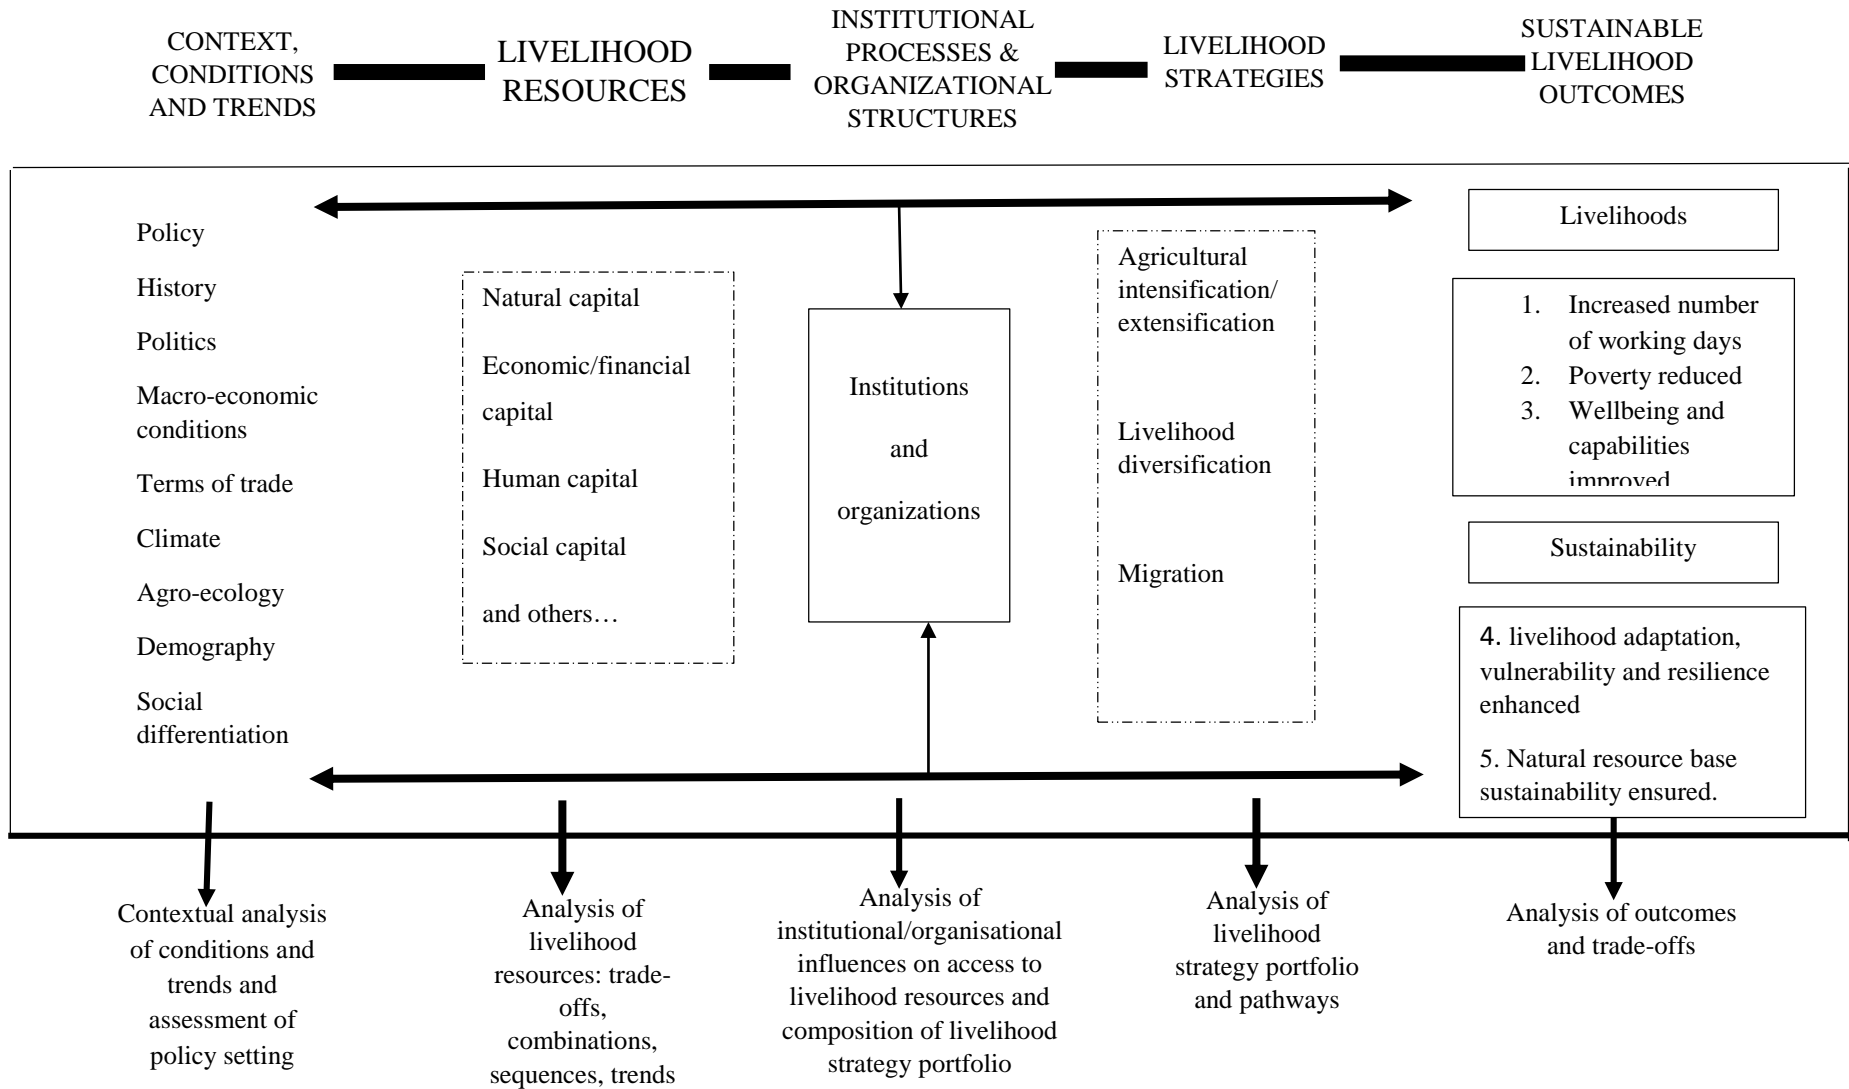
CONTEXT, CONDITIONS AND TRENDS

LIVELIHOOD RESOURCES

INSTITUTIONAL PROCESSES & ORGANIZATIONAL STRUCTURES

LIVELIHOOD STRATEGIES

SUSTAINABLE LIVELIHOOD OUTCOMES

Policy

History

Politics

Macro-economic conditions

Terms of trade

Climate

Agro-ecology

Demography

Social differentiation

Natural capital

Economic/financial capital

Human capital

Social capital

and others…

Institutions

and

organizations

Agricultural intensification/ extensification

Livelihood diversification

Migration

Livelihoods

1. Increased number of working days
2. Poverty reduced
3. Wellbeing and capabilities improved

Sustainability

4. livelihood adaptation, vulnerability and resilience enhanced

5. Natural resource base sustainability ensured.

Contextual analysis of conditions and trends and assessment of policy setting

Analysis of livelihood resources: trade-offs, combinations, sequences, trends

Analysis of institutional/organisational influences on access to livelihood resources and composition of livelihood strategy portfolio

Analysis of livelihood strategy portfolio and pathways

Analysis of outcomes and trade-offs